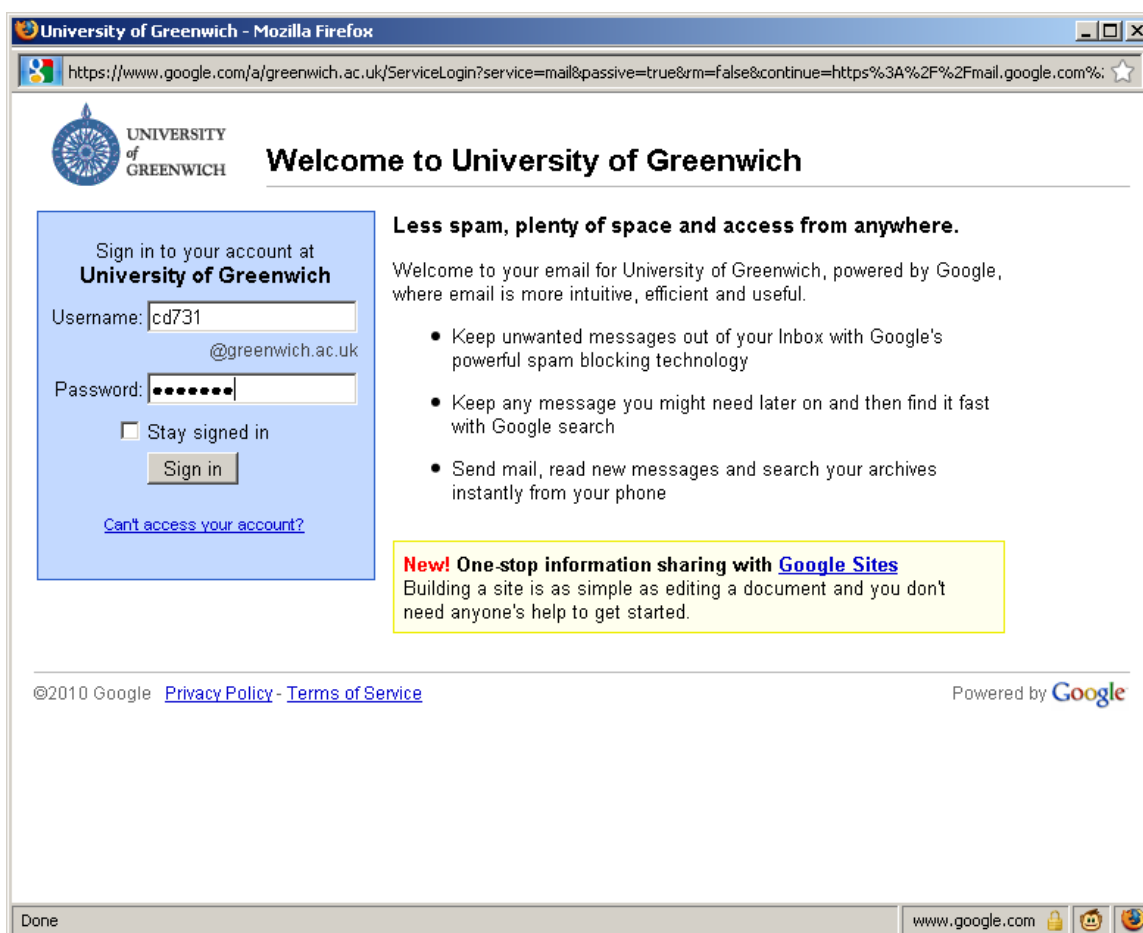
University of Greenwich - Mozilla Firefox

https://www.google.com/a/greenwich.ac.uk/ServiceLogin?service=mail&passive=true&rm=false&continue=https%3A%2F%2Fmail.google.com%

UNIVERSITY of GREENWICH

Welcome to University of Greenwich

Sign in to your account at
University of Greenwich

Username: cd731
@greenwich.ac.uk

Password: •••••••

Stay signed in

Sign in

Can't access your account?

Less spam, plenty of space and access from anywhere.

Welcome to your email for University of Greenwich, powered by Google, where email is more intuitive, efficient and useful.

- Keep unwanted messages out of your Inbox with Google's powerful spam blocking technology
- Keep any message you might need later on and then find it fast with Google search
- Send mail, read new messages and search your archives instantly from your phone

New! One-stop information sharing with Google Sites
Building a site is as simple as editing a document and you don't need anyone's help to get started.

©2010 Google Privacy Policy - Terms of Service

Powered by Google

Done

www.google.com